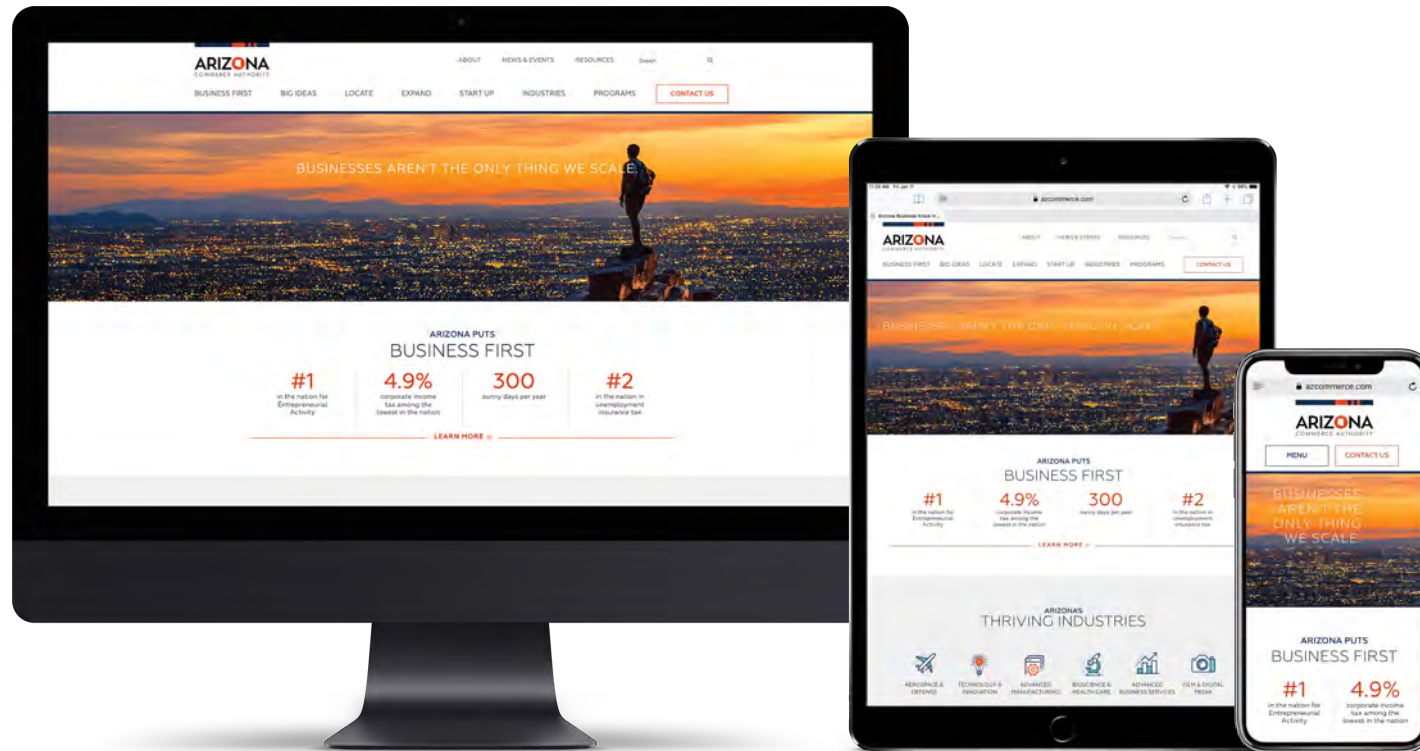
ARIZONA
COMMERCE AUTHORITY

ABOUT NEWS & EVENTS RESOURCES Search

BUSINESS FIRST BIG IDEAS LOCATE EXPAND START UP INDUSTRIES PROGRAMS CONTACT US

BUSINESSES AREN'T THE ONLY THING WE SCALE.

ARIZONA PUTS
BUSINESS FIRST

#1
in the nation for Entrepreneurial Activity

4.9%
corporate income tax among the lowest in the nation

300
sunny days per year

#2
in the nation in unemployment insurance tax

LEARN MORE »

azcommerce.com

ARIZONA
COMMERCE AUTHORITY

ABOUT NEWS & EVENTS RESOURCES

BUSINESS FIRST BIG IDEAS LOCATE EXPAND START UP INDUSTRIES PROGRAMS CONTACT US

BUSINESSES AREN'T THE ONLY THING WE SCALE.

ARIZONA PUTS
BUSINESS FIRST

#1
in the nation for Entrepreneurial Activity

4.9%
corporate income tax among the lowest in the nation

300
sunny days per year

#2
in the nation in unemployment insurance tax

LEARN MORE »

ARIZONA'S
THRIVING INDUSTRIES

AEROSPACE & DEFENSE
TECHNOLOGY & INNOVATION
ADVANCED MANUFACTURING
BIOSCIENCE & HEALTH CARE
ADVANCED BUSINESS SERVICES
FILM & DIGITAL MEDIA

azcommerce.com

ARIZONA
COMMERCE AUTHORITY

MENU CONTACT US

BUSINESSES AREN'T THE ONLY THING WE SCALE

ARIZONA PUTS
BUSINESS FIRST

#1
in the nation for Entrepreneurial Activity

4.9%
corporate income tax among the lowest in the nation